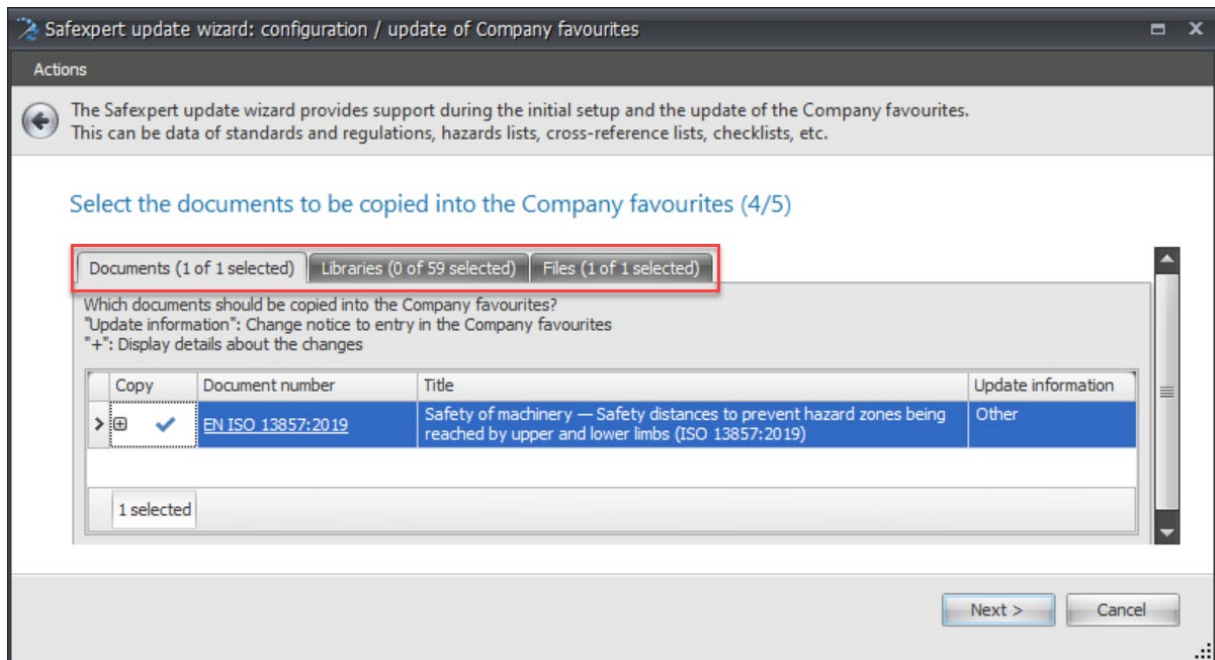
Safexpert update wizard: configuration / update of Company favourites

Actions

The Safexpert update wizard provides support during the initial setup and the update of the Company favourites. This can be data of standards and regulations, hazards lists, cross-reference lists, checklists, etc.

Select the documents to be copied into the Company favourites (4/5)

Documents (1 of 1 selected) | Libraries (0 of 59 selected) | Files (1 of 1 selected)

Which documents should be copied into the Company favourites?
"Update information": Change notice to entry in the Company favourites
"+": Display details about the changes

| Copy | Document number | Title | Update information |
|---|---|---|---|
| ⊞ ✓ | EN ISO 13857:2019 | Safety of machinery — Safety distances to prevent hazard zones being reached by upper and lower limbs (ISO 13857:2019) | Other |

1 selected

Next > | Cancel